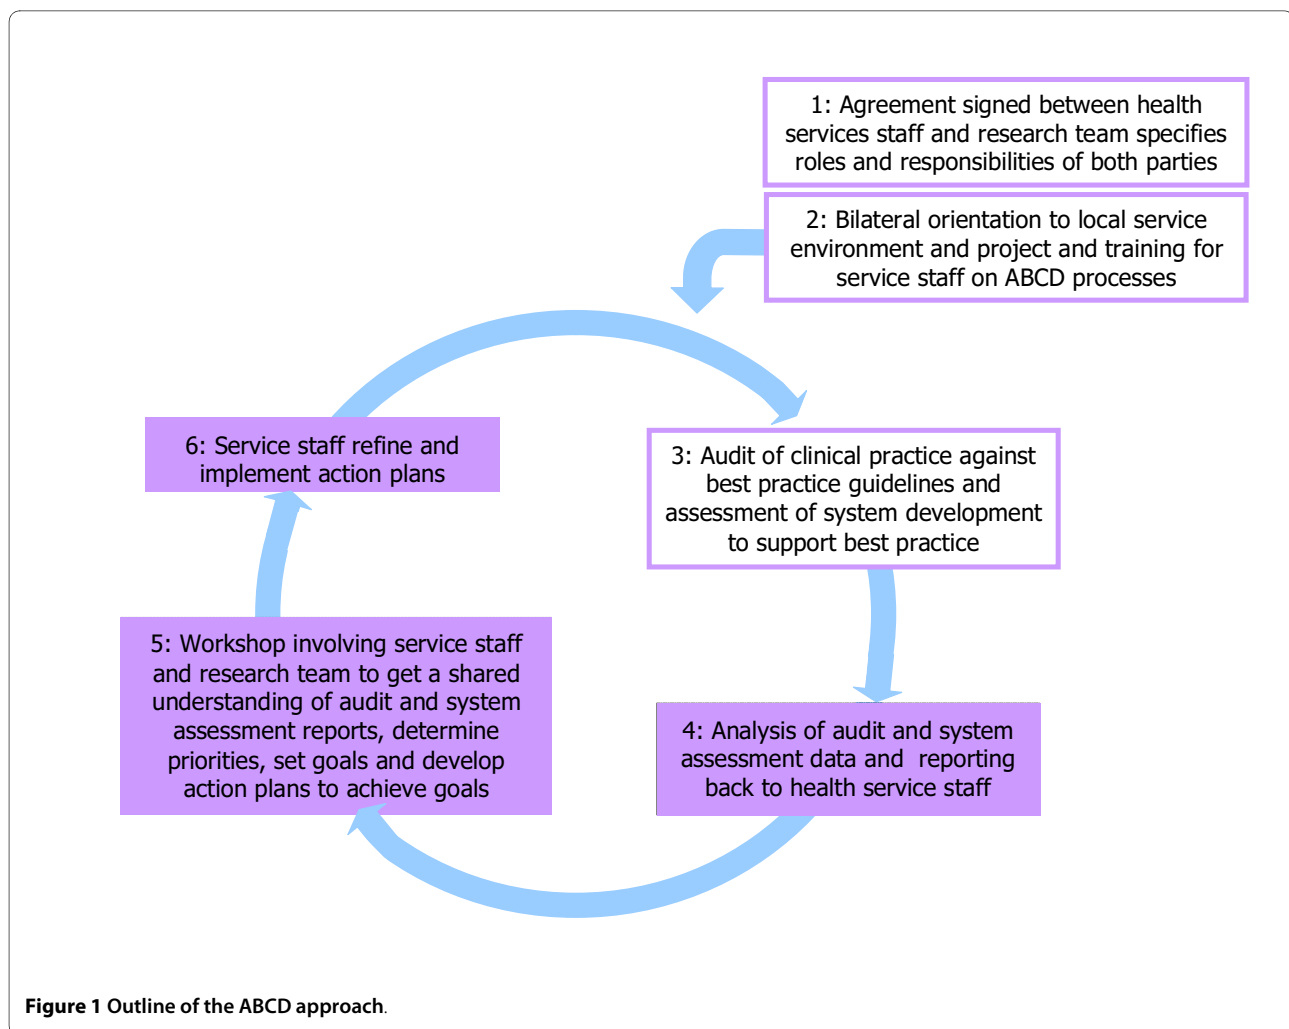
1: Agreement signed between health services staff and research team specifies roles and responsibilities of both parties

2: Bilateral orientation to local service environment and project and training for service staff on ABCD processes

3: Audit of clinical practice against best practice guidelines and assessment of system development to support best practice

4: Analysis of audit and system assessment data and reporting back to health service staff

5: Workshop involving service staff and research team to get a shared understanding of audit and system assessment reports, determine priorities, set goals and develop action plans to achieve goals

6: Service staff refine and implement action plans

**Figure 1** Outline of the ABCD approach.